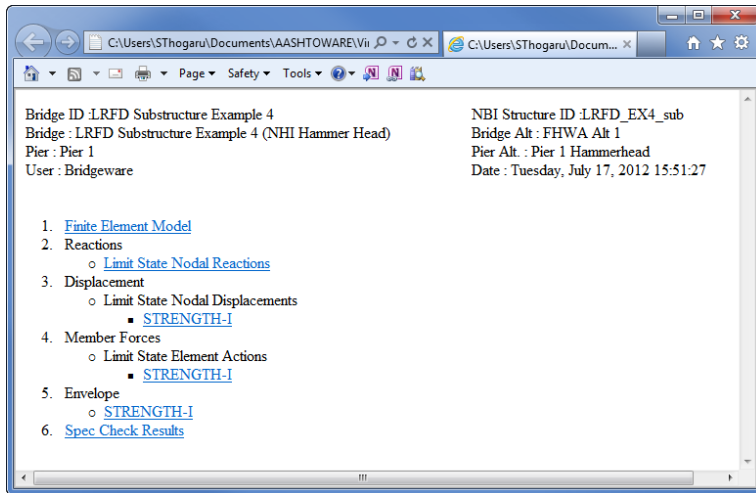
C:\Users\SThogaru\Documents\AASHTOWARE\Vi

C:\Users\SThogaru\Docum... ×

Page ▾ Safety ▾ Tools ▾

Bridge ID :LRFD Substructure Example 4
Bridge : LRFD Substructure Example 4 (NHI Hammer Head)
Pier : Pier 1
User : Bridgeware

NBI Structure ID :LRFD_EX4_sub
Bridge Alt : FHWA Alt 1
Pier Alt. : Pier 1 Hammerhead
Date : Tuesday, July 17, 2012 15:51:27

1. Finite Element Model
2. Reactions
   ○ Limit State Nodal Reactions
3. Displacement
   ○ Limit State Nodal Displacements
      ▪ STRENGTH-I
4. Member Forces
   ○ Limit State Element Actions
      ▪ STRENGTH-I
5. Envelope
   ○ STRENGTH-I
6. Spec Check Results